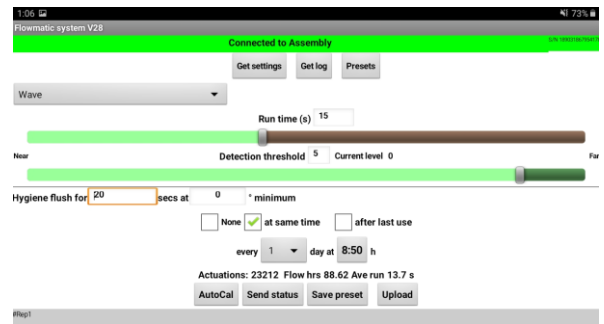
1:06
73%
Flowmatic system V28
Connected to Assembly
S/N 189318679541

Get settings
Get log
Presets

Wave

Run time (s) 15

Near
Detection threshold 5 Current level 0
Far

Hygiene flush for 20 secs at 0 ' minimum

None
at same time
after last use

every 1 day at 8:50 h

Actuations: 23212 Flow hrs 88.62 Ave run 13.7 s

AutoCal
Send status
Save preset
Upload

#Rep1